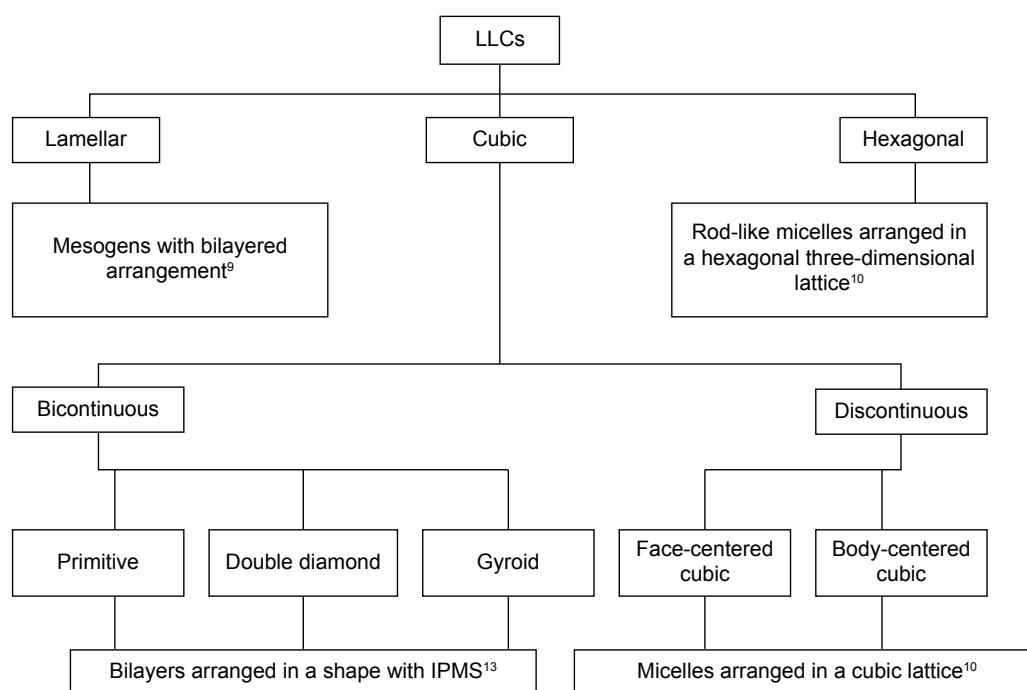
LLCs

Lamellar

Cubic

Hexagonal

Mesogens with bilayered arrangement$^{9}$

Rod-like micelles arranged in a hexagonal three-dimensional lattice$^{10}$

Bicontinuous

Discontinuous

Primitive

Double diamond

Gyroid

Face-centered cubic

Body-centered cubic

Bilayers arranged in a shape with IPMS$^{13}$

Micelles arranged in a cubic lattice$^{10}$